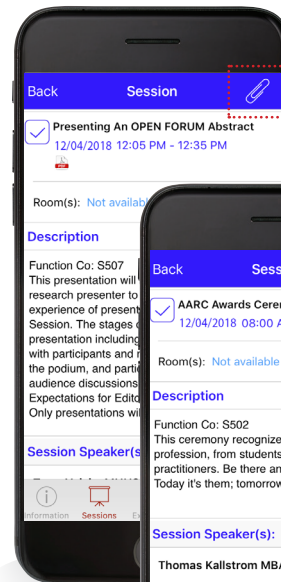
Back
Session

Presenting An OPEN FORUM Abstract
12/04/2018 12:05 PM - 12:35 PM

Room(s): Not availab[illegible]

Description

Function Co: S507
This presentation will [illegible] research presenter to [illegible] experience of present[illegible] Session. The stages o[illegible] presentation including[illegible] with participants and r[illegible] the podium, and partic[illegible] audience discussions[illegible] Expectations for Edito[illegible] Only presentations wil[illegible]

Session Speaker(s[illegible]

Information Sessions Ex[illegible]

Back
Sess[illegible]

AARC Awards Cerem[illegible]
12/04/2018 08:00 A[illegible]

Room(s): Not available

Description

Function Co: S502
This ceremony recognize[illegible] profession, from students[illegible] practitioners. Be there an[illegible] Today it's them; tomorrow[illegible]

Session Speaker(s):

Thomas Kallstrom MBA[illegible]